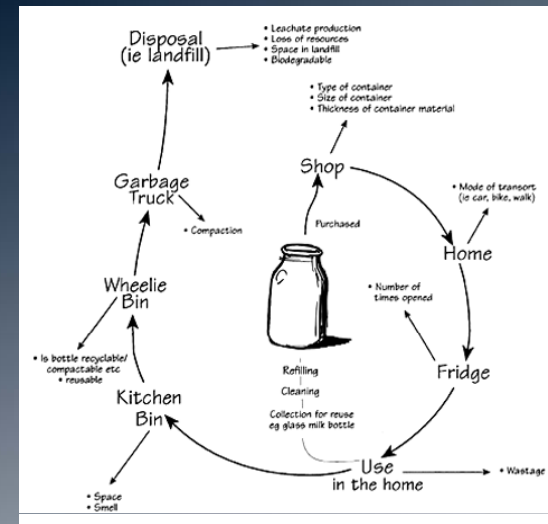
Disposal (ie landfill)

• Leachate production
• Loss of resources
• Space in landfill
• Biodegradable

• Type of container
• Size of container
• Thickness of container material

Shop

Purchased

• Mode of transort (ie car, bike, walk)

Home

Garbage Truck

• Compaction

Wheelie Bin

• Number of times opened

• Is bottle recyclable/ compactable etc
• reusable

Fridge

Refilling

Cleaning

Collection for reuse eg glass milk bottle

Kitchen Bin

Use in the home

• Wastage

• Space
• Smell